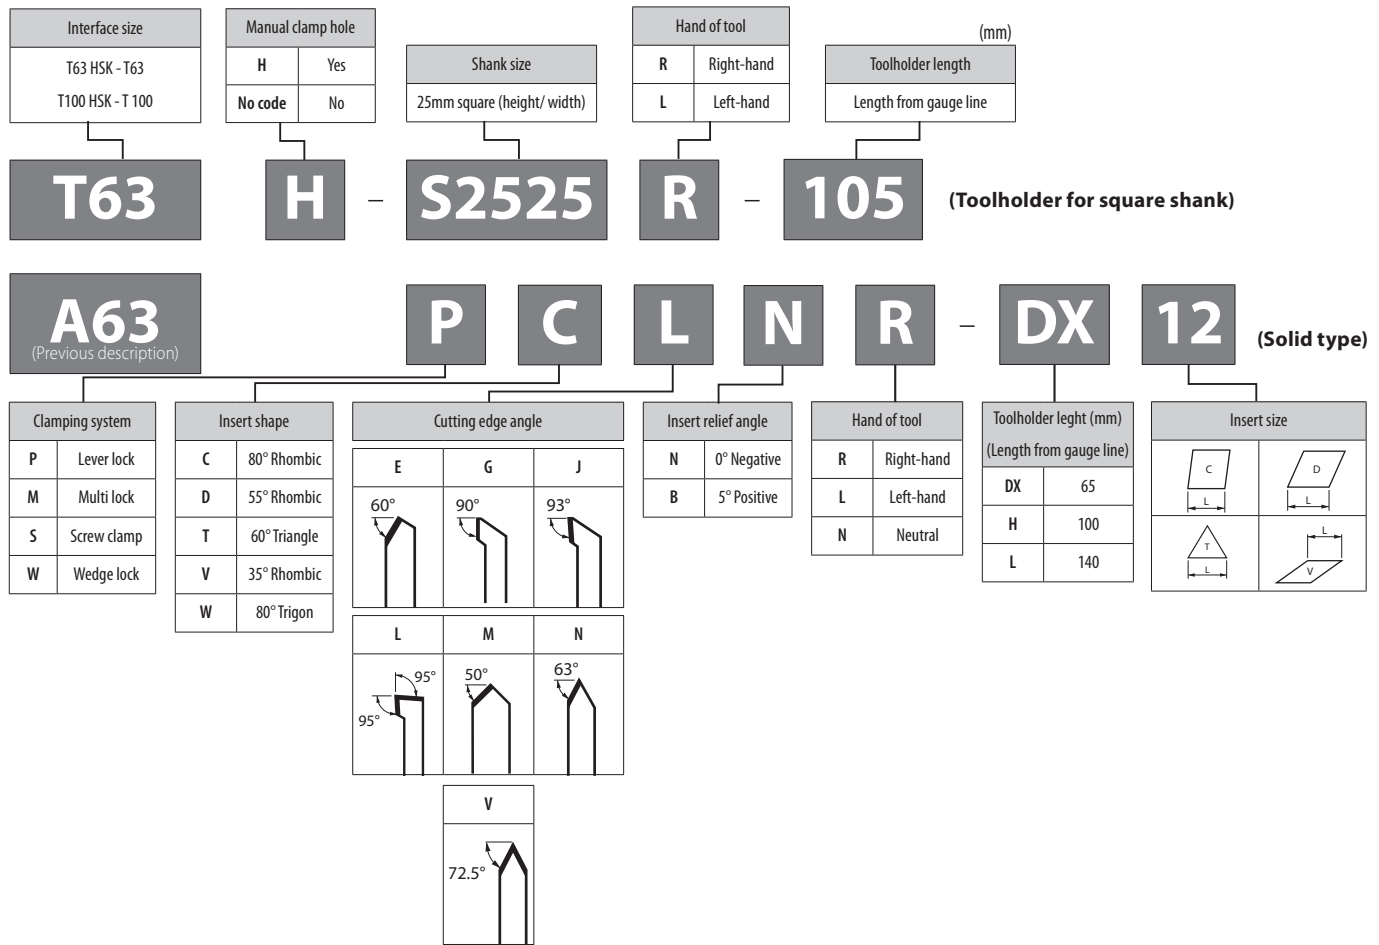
| Interface size |
|---|
| T63 HSK - T63 |
| T100 HSK - T 100 |

| Manual clamp hole | |
|---|---|
| H | Yes |
| No code | No |

| Shank size |
|---|
| 25mm square (height/ width) |

| Hand of tool | |
|---|---|
| R | Right-hand |
| L | Left-hand |

(mm)

| Toolholder length |
|---|
| Length from gauge line |

T63 H – S2525 R – 105 (Toolholder for square shank)

A63 (Previous description) P C L N R – DX 12 (Solid type)

| Clamping system | |
|---|---|
| P | Lever lock |
| M | Multi lock |
| S | Screw clamp |
| W | Wedge lock |

| Insert shape | |
|---|---|
| C | 80° Rhombic |
| D | 55° Rhombic |
| T | 60° Triangle |
| V | 35° Rhombic |
| W | 80° Trigon |

Cutting edge angle

| E | G | J |
|---|---|---|
| 60° | 90° | 93° |

| L | M | N |
|---|---|---|
| 95° 95° | 50° | 63° |

| V |
|---|
| 72.5° |

| Insert relief angle | |
|---|---|
| N | 0° Negative |
| B | 5° Positive |

| Hand of tool | |
|---|---|
| R | Right-hand |
| L | Left-hand |
| N | Neutral |

| Toolholder leght (mm) (Length from gauge line) | |
|---|---|
| DX | 65 |
| H | 100 |
| L | 140 |

Insert size

| C L | D L |
|---|---|
| T L | L V |